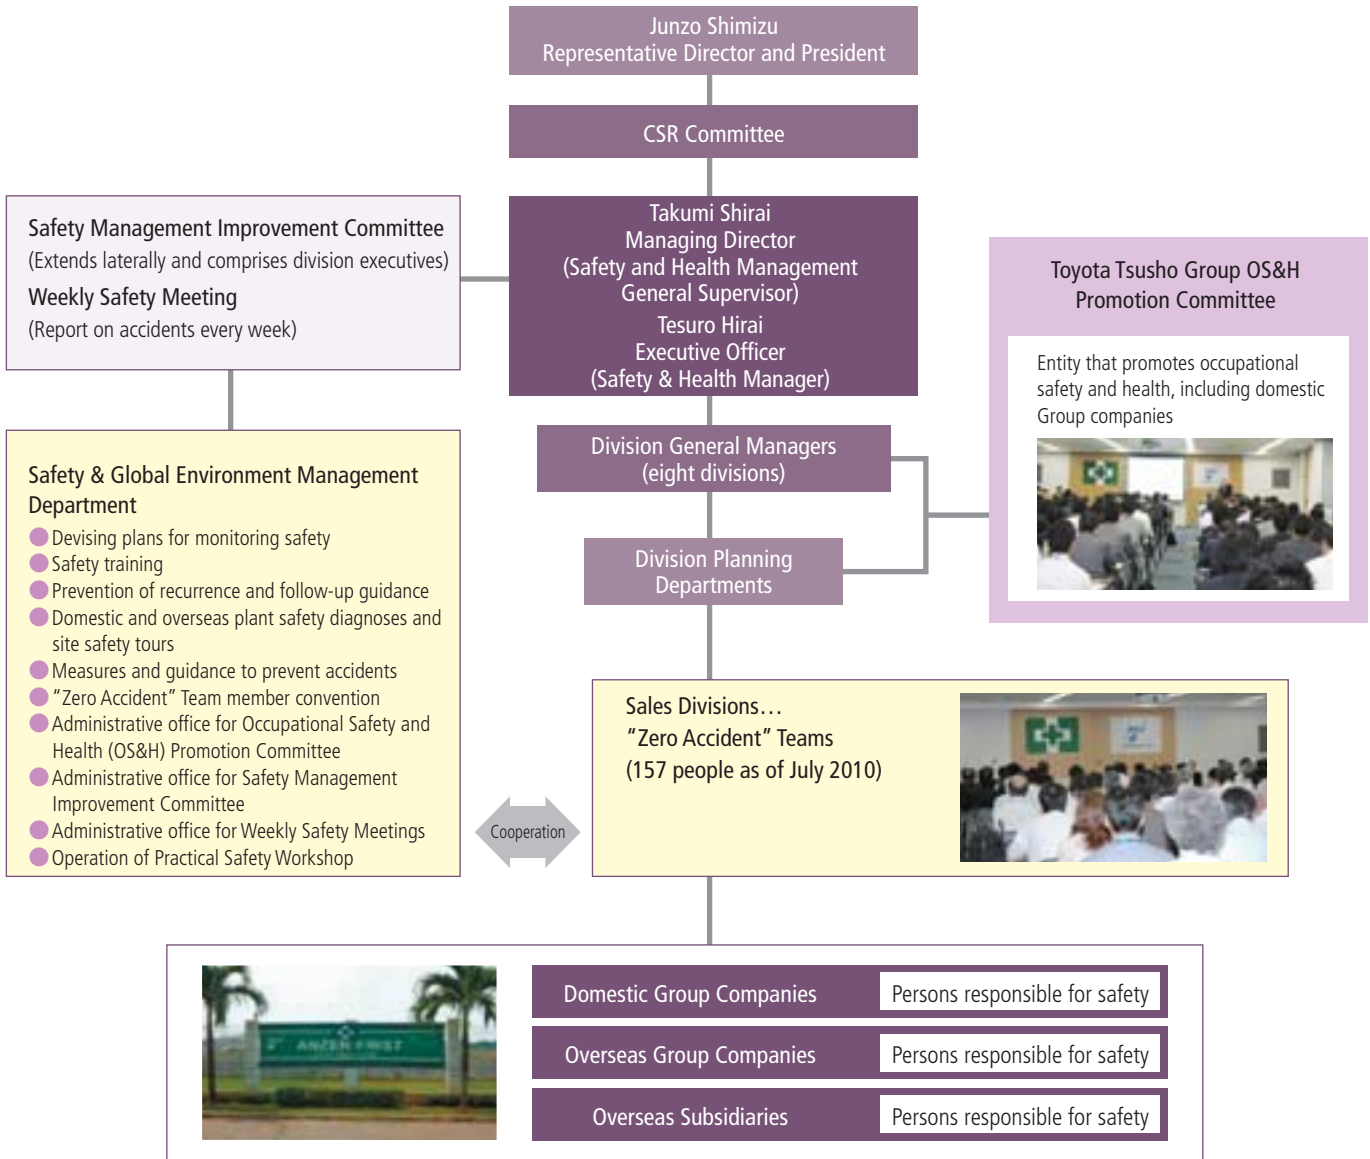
Junzo Shimizu
Representative Director and President

CSR Committee

Safety Management Improvement Committee
(Extends laterally and comprises division executives)
Weekly Safety Meeting
(Report on accidents every week)

Takumi Shirai
Managing Director
(Safety and Health Management General Supervisor)
Tesuro Hirai
Executive Officer
(Safety & Health Manager)

Toyota Tsusho Group OS&H Promotion Committee

Entity that promotes occupational safety and health, including domestic Group companies

Safety & Global Environment Management Department
Devising plans for monitoring safety
Safety training
Prevention of recurrence and follow-up guidance
Domestic and overseas plant safety diagnoses and site safety tours
Measures and guidance to prevent accidents
"Zero Accident" Team member convention
Administrative office for Occupational Safety and Health (OS&H) Promotion Committee
Administrative office for Safety Management Improvement Committee
Administrative office for Weekly Safety Meetings
Operation of Practical Safety Workshop

Division General Managers
(eight divisions)

Division Planning Departments

Cooperation

Sales Divisions…
"Zero Accident" Teams
(157 people as of July 2010)

ANZEN FIRST

Domestic Group Companies | Persons responsible for safety
Overseas Group Companies | Persons responsible for safety
Overseas Subsidiaries | Persons responsible for safety